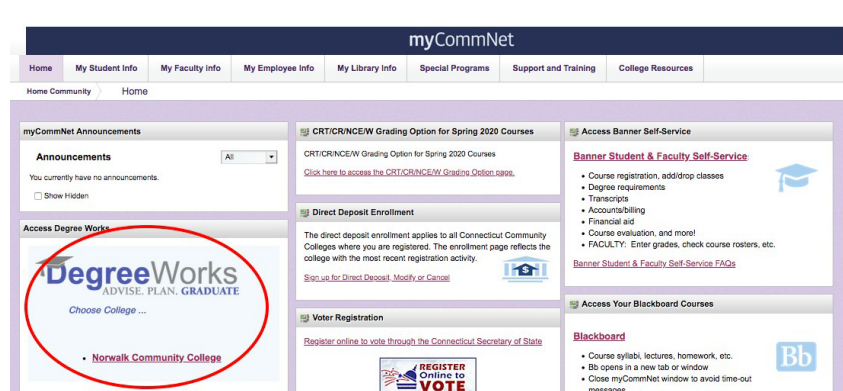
myCommNet

Home | My Student Info | My Faculty info | My Employee Info | My Library Info | Special Programs | Support and Training | College Resources

Home Community | Home

myCommNet Announcements

Announcements
All

You currently have no announcements.

Show Hidden

Access Degree Works

DegreeWorks
ADVISE. PLAN. GRADUATE

Choose College ...

• Norwalk Community College

CRT/CR/NCE/W Grading Option for Spring 2020 Courses

CRT/CR/NCE/W Grading Option for Spring 2020 Courses

Click here to access the CRT/CR/NCE/W Grading Option page.

Direct Deposit Enrollment

The direct deposit enrollment applies to all Connecticut Community Colleges where you are registered. The enrollment page reflects the college with the most recent registration activity.

Sign up for Direct Deposit, Modify or Cancel

Voter Registration

Register online to vote through the Connecticut Secretary of State

REGISTER Online to VOTE

Access Banner Self-Service

Banner Student & Faculty Self-Service

• Course registration, add/drop classes
• Degree requirements
• Transcripts
• Accounts/billing
• Financial aid
• Course evaluation, and more!
• FACULTY: Enter grades, check course rosters, etc.

Banner Student & Faculty Self-Service FAQs

Access Your Blackboard Courses

Blackboard

• Course syllabi, lectures, homework, etc.
• Bb opens in a new tab or window
• Close myCommNet window to avoid time-out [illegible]

Bb